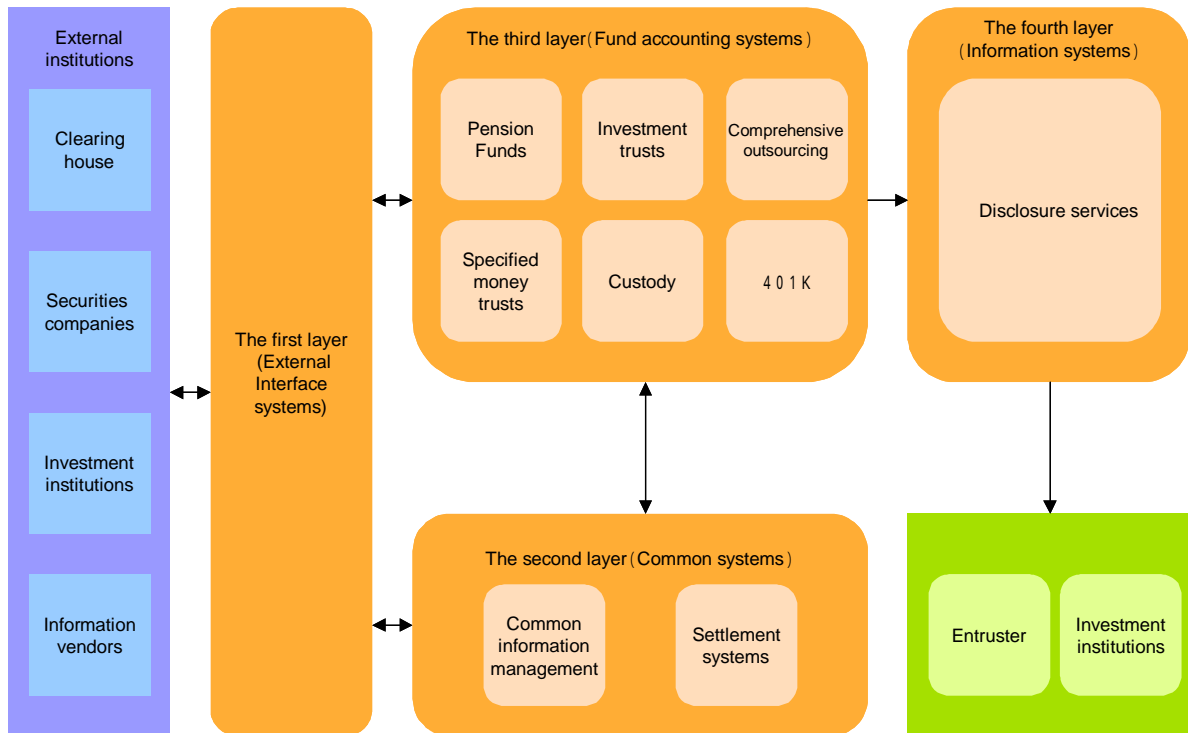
External institutions

Clearing house

Securities companies

Investment institutions

Information vendors

The first layer (External Interface systems)

The third layer（Fund accounting systems）

Pension Funds

Investment trusts

Comprehensive outsourcing

Specified money trusts

Custody

４０１K

The fourth layer（Information systems）

Disclosure services

The second layer（Common systems）

Common information management

Settlement systems

Entruster

Investment institutions